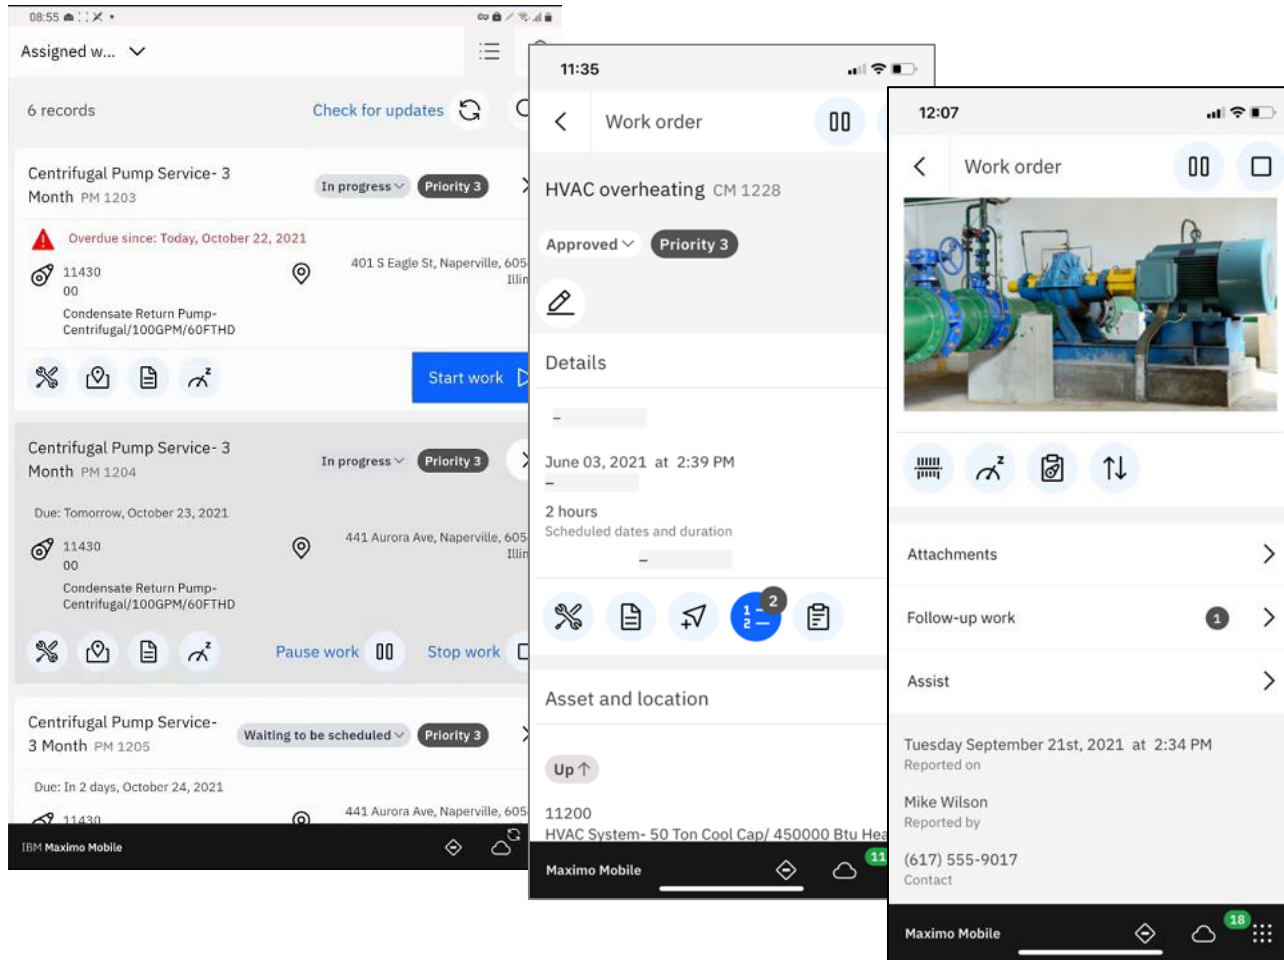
08:55

Assigned w...

6 records

Check for updates

Centrifugal Pump Service- 3 Month PM 1203

In progress

Priority 3

Overdue since: Today, October 22, 2021

11430
00

401 S Eagle St, Naperville, 605
Illin

Condensate Return Pump- Centrifugal/100GPM/60FTHD

Start work

Centrifugal Pump Service- 3 Month PM 1204

In progress

Priority 3

Due: Tomorrow, October 23, 2021

11430
00

441 Aurora Ave, Naperville, 605
Illin

Condensate Return Pump- Centrifugal/100GPM/60FTHD

Pause work

Stop work

Centrifugal Pump Service- 3 Month PM 1205

Waiting to be scheduled

Priority 3

Due: In 2 days, October 24, 2021

11430

441 Aurora Ave, Naperville, 605

IBM Maximo Mobile

11:35

Work order

HVAC overheating CM 1228

Approved

Priority 3

Details

–

June 03, 2021 at 2:39 PM

–

2 hours
Scheduled dates and duration

–

2

Asset and location

Up

11200
HVAC System- 50 Ton Cool Cap/ 450000 Btu Hea

Maximo Mobile

11

12:07

Work order

Attachments

Follow-up work

1

Assist

Tuesday September 21st, 2021 at 2:34 PM
Reported on

Mike Wilson
Reported by

(617) 555-9017
Contact

Maximo Mobile

18